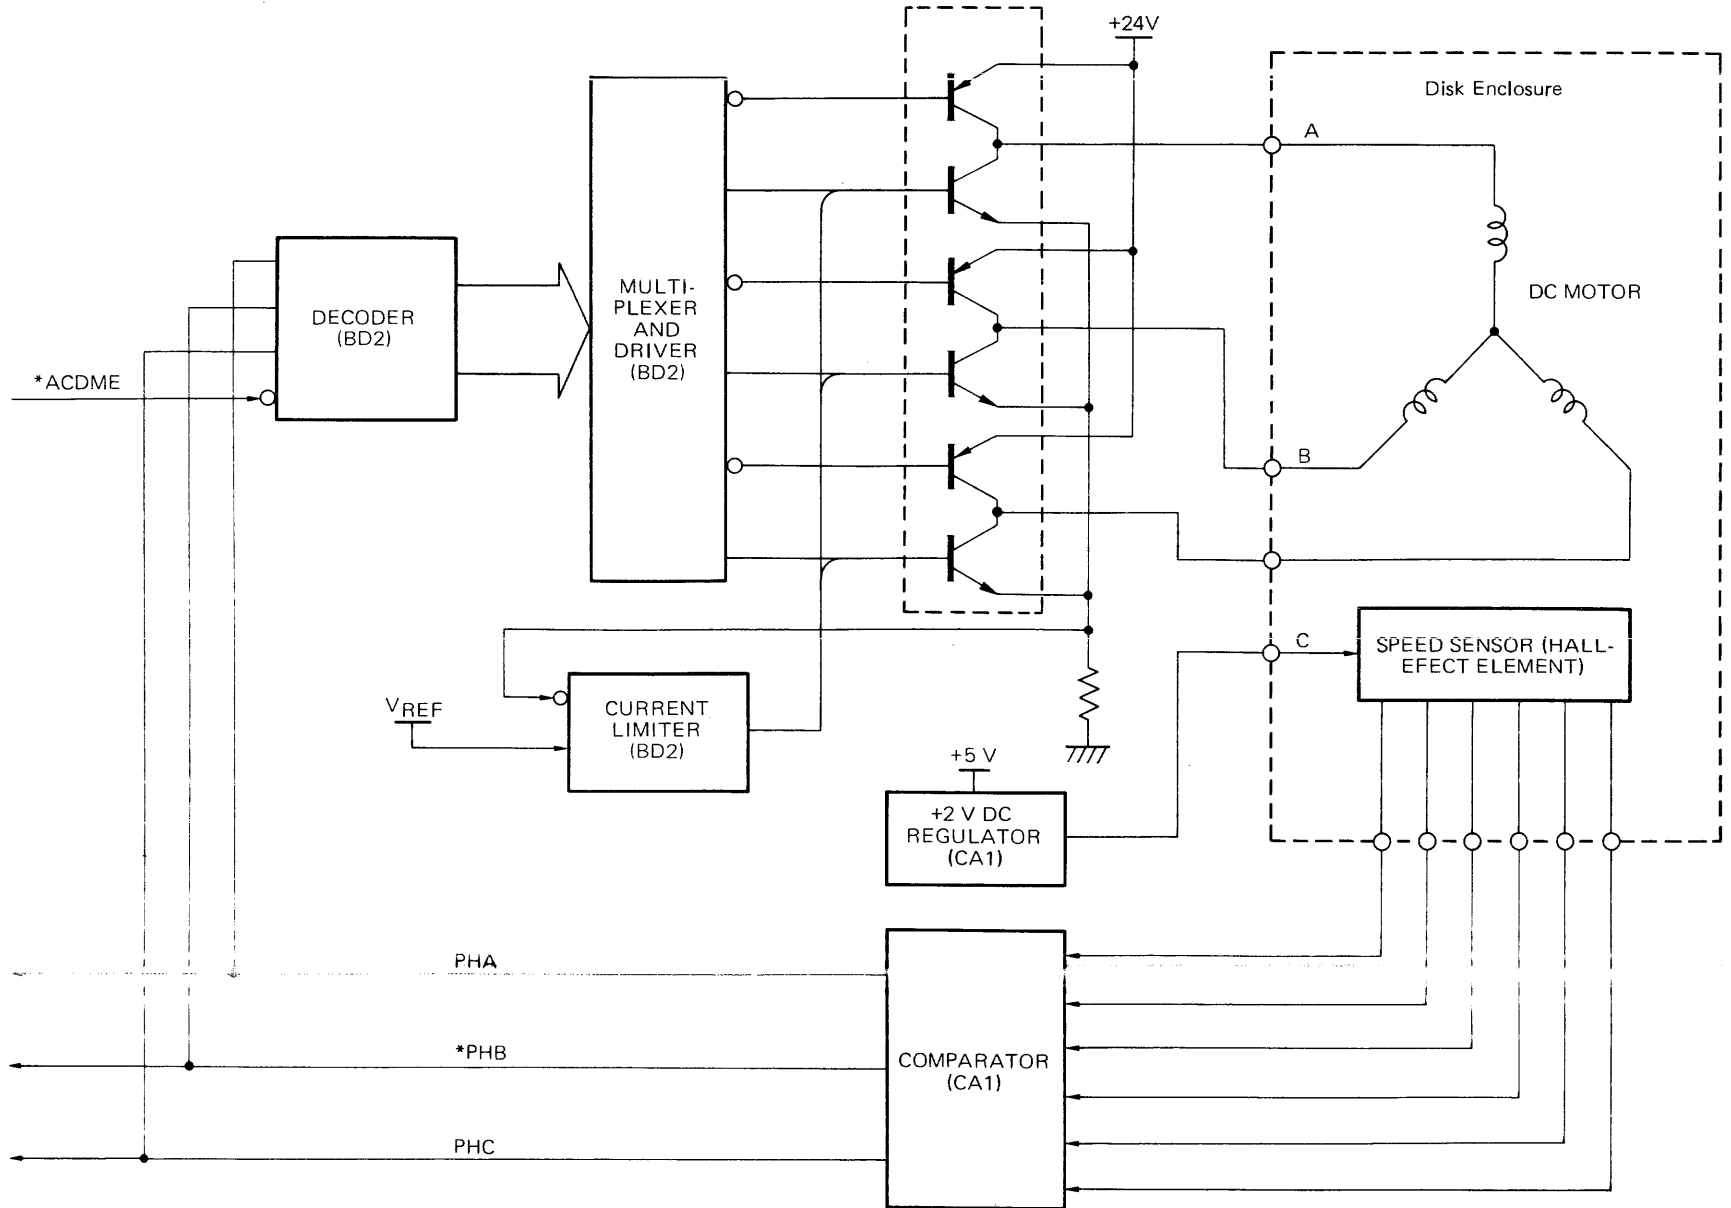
+24V

Disk Enclosure

A

DECODER (BD2)

MULTI-PLEXER AND DRIVER (BD2)

DC MOTOR

*ACDME

B

C

SPEED SENSOR (HALL-EFECT ELEMENT)

$V_{REF}$

CURRENT LIMITER (BD2)

+5 V

+2 V DC REGULATOR (CA1)

PHA

*PHB

COMPARATOR (CA1)

PHC